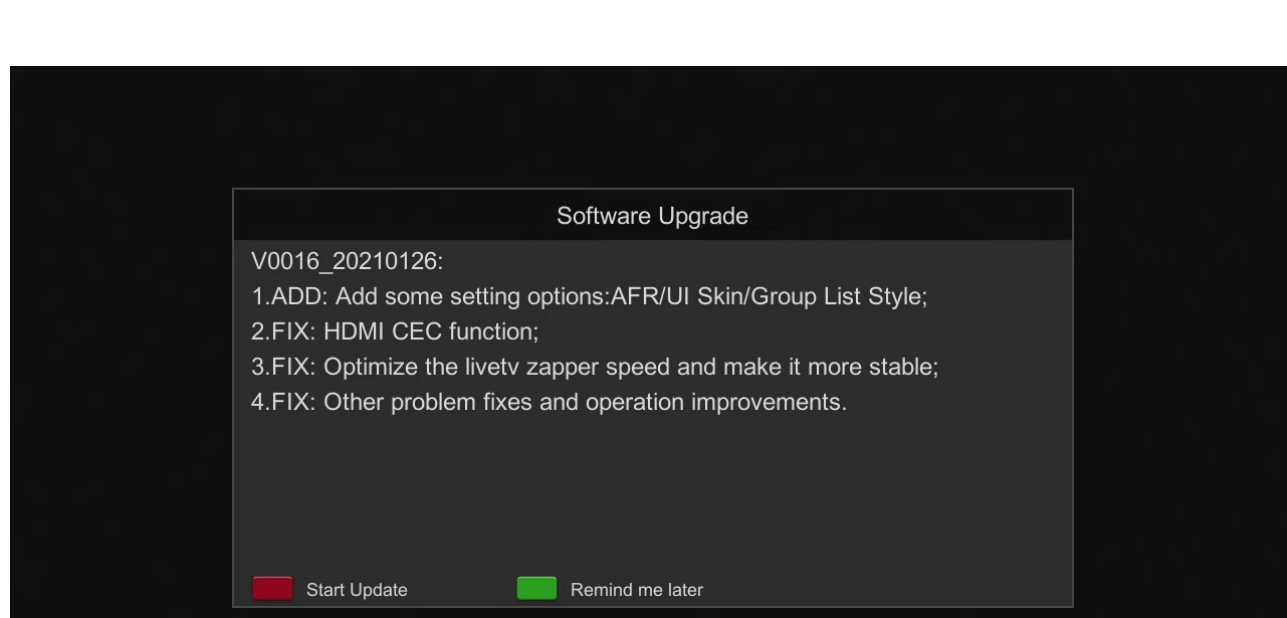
Software Upgrade

V0016_20210126:
1.ADD: Add some setting options:AFR/UI Skin/Group List Style;
2.FIX: HDMI CEC function;
3.FIX: Optimize the livetv zapper speed and make it more stable;
4.FIX: Other problem fixes and operation improvements.

Start Update
Remind me later